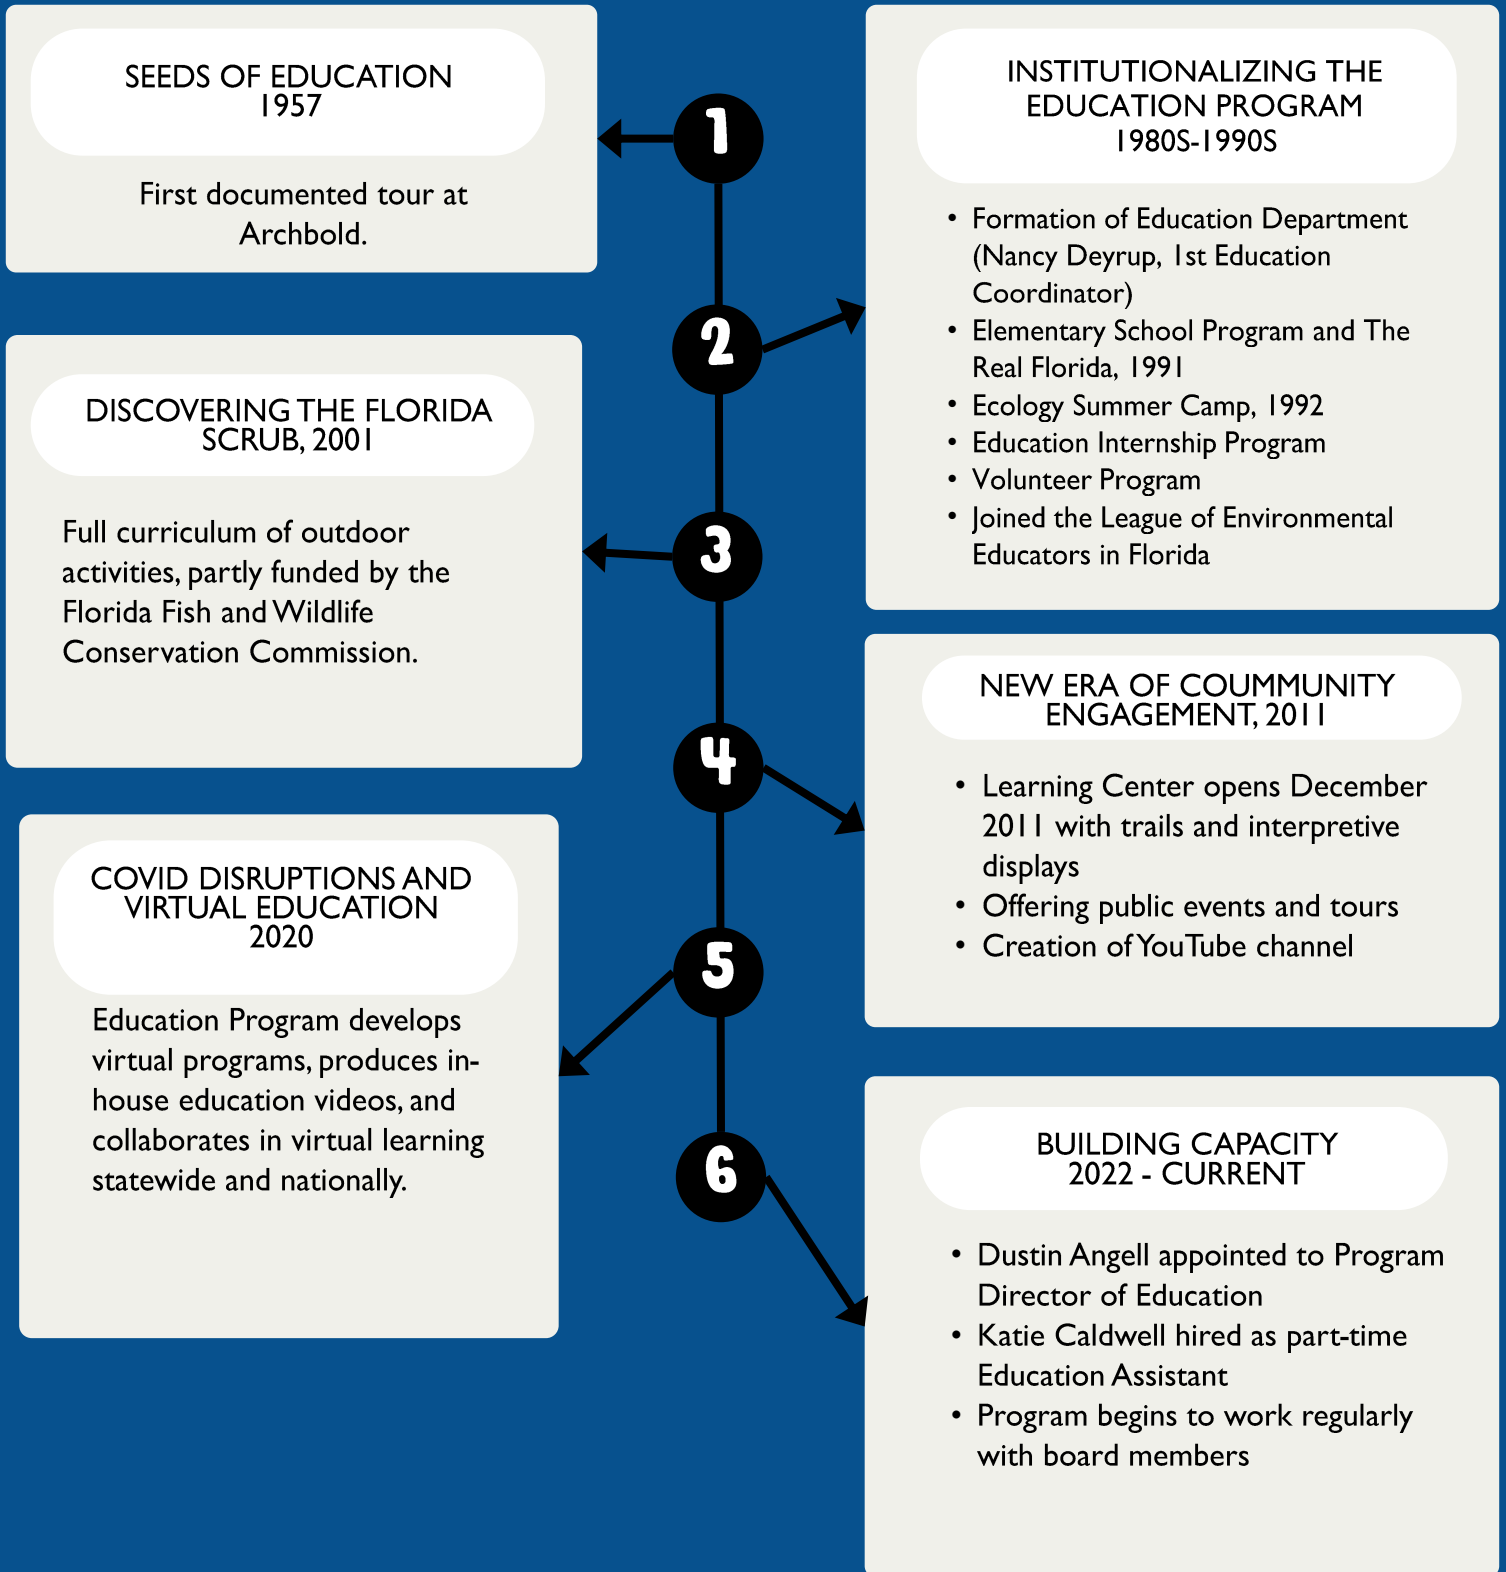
1

SEEDS OF EDUCATION
1957

First documented tour at Archbold.

2

INSTITUTIONALIZING THE EDUCATION PROGRAM
1980S-1990S

- Formation of Education Department (Nancy Deyrup, 1st Education Coordinator)
- Elementary School Program and The Real Florida, 1991
- Ecology Summer Camp, 1992
- Education Internship Program
- Volunteer Program
- Joined the League of Environmental Educators in Florida

3

DISCOVERING THE FLORIDA SCRUB, 2001

Full curriculum of outdoor activities, partly funded by the Florida Fish and Wildlife Conservation Commission.

4

NEW ERA OF COUMMUNITY ENGAGEMENT, 2011

- Learning Center opens December 2011 with trails and interpretive displays
- Offering public events and tours
- Creation of YouTube channel

5

COVID DISRUPTIONS AND VIRTUAL EDUCATION
2020

Education Program develops virtual programs, produces in-house education videos, and collaborates in virtual learning statewide and nationally.

6

BUILDING CAPACITY
2022 - CURRENT

- Dustin Angell appointed to Program Director of Education
- Katie Caldwell hired as part-time Education Assistant
- Program begins to work regularly with board members